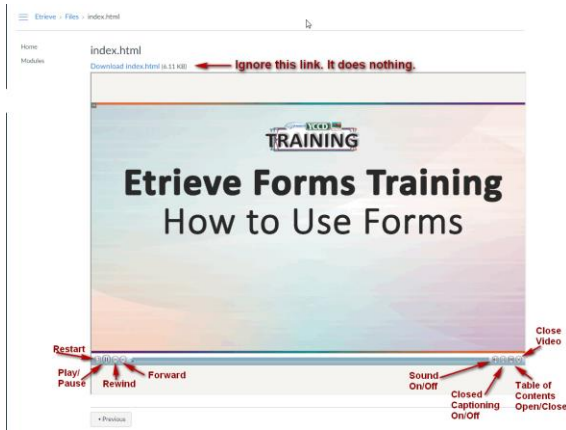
Etrieve > Files > index.html

Home

Modules

index.html

Download index.html (6.11 KB)

Ignore this link. It does nothing.

YCCD

TRAINING

Etrieve Forms Training

How to Use Forms

Restart

Play/ Pause

Rewind

Forward

Sound On/Off

Closed Captioning On/Off

Table of Contents Open/Close

Close Video

◂ Previous